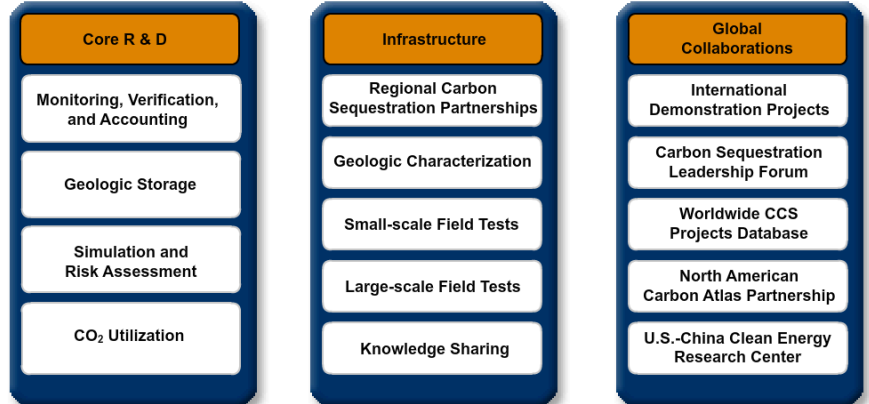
Core R & D

Monitoring, Verification, and Accounting

Geologic Storage

Simulation and Risk Assessment

$CO_2$ Utilization

Infrastructure

Regional Carbon Sequestration Partnerships

Geologic Characterization

Small-scale Field Tests

Large-scale Field Tests

Knowledge Sharing

Global Collaborations

International Demonstration Projects

Carbon Sequestration Leadership Forum

Worldwide CCS Projects Database

North American Carbon Atlas Partnership

U.S.-China Clean Energy Research Center